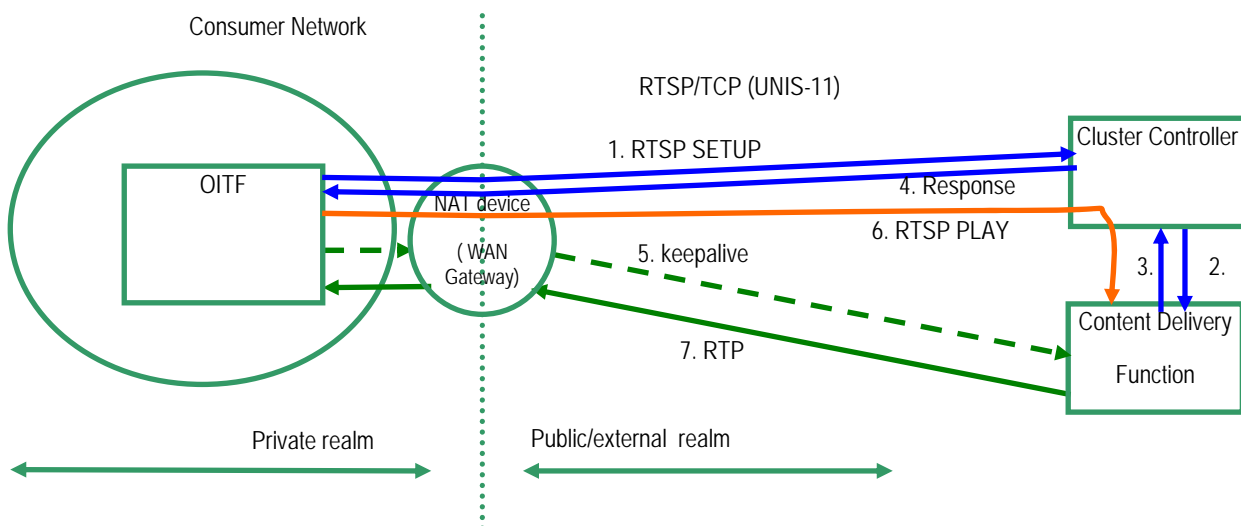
Consumer Network

RTSP/TCP (UNIS-11)

Cluster Controller

1. RTSP SETUP

OITF

4. Response

NAT device

( WAN Gateway)

6. RTSP PLAY

5. keepalive

3.

2.

Content Delivery Function

7. RTP

Private realm

Public/external realm